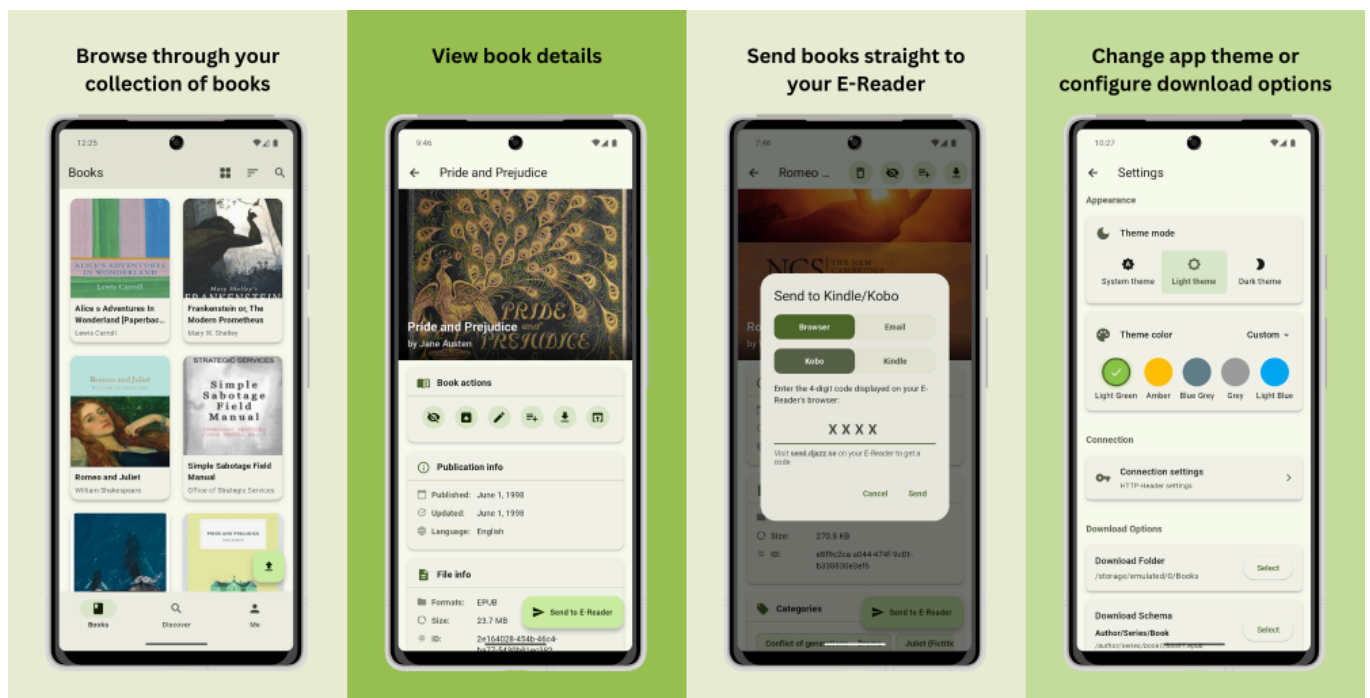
Browse through your collection of books

12:25

Books

ALICE'S ADVENTURES IN WONDERLAND
Lewis Carroll

Alice s Adventures In Wonderland [Paperbac...
Lewis Carroll

Mary Shelley's
FRANKENSTEIN

Frankenstein or, The Modern Prometheus
Mary W. Shelley

Romeo and Juliet

Romeo and Juliet
William Shakespeare

STRATEGIC SERVICES
Simple Sabotage Field Manual

Simple Sabotage Field Manual
Office of Strategic Services

PRIDE AND PREJUDICE

Books
Discover
Me

View book details

9:46

Pride and Prejudice

PRIDE and PREJUDICE

Pride and Prejudice
by Jane Austen

Book actions

Publication info

Published: June 1, 1998
Updated: June 1, 1998
Language: English

File info

Formats: EPUB
Size: 23.7 MB
ID: 2e164028-454b-46c4-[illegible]

Send to E-Reader

Send books straight to your E-Reader

7:46

Romeo ...

NCS THE NEW CAMBRIDGE

Send to Kindle/Kobo

Browser
Email
Kobo
Kindle

Enter the 4-digit code displayed on your E-Reader's browser:

X X X X

Visit send.djazz.se on your E-Reader to get a code

Cancel
Send

Size: 270.8 KB
ID: e8f9c2ca-a044-474f-9c01-b338530e0ef6

Categories

Send to E-Reader

Conflict of generations
Juliet (Fictitious

Change app theme or configure download options

10:27

Settings

Appearance

Theme mode

System theme
Light theme
Dark theme

Theme color
Custom

Light Green
Amber
Blue Grey
Grey
Light Blue

Connection

Connection settings
HTTP-Header settings

Download Options

Download Folder
/storage/emulated/0/Books
Select

Download Schema
Author/Series/Book
Select